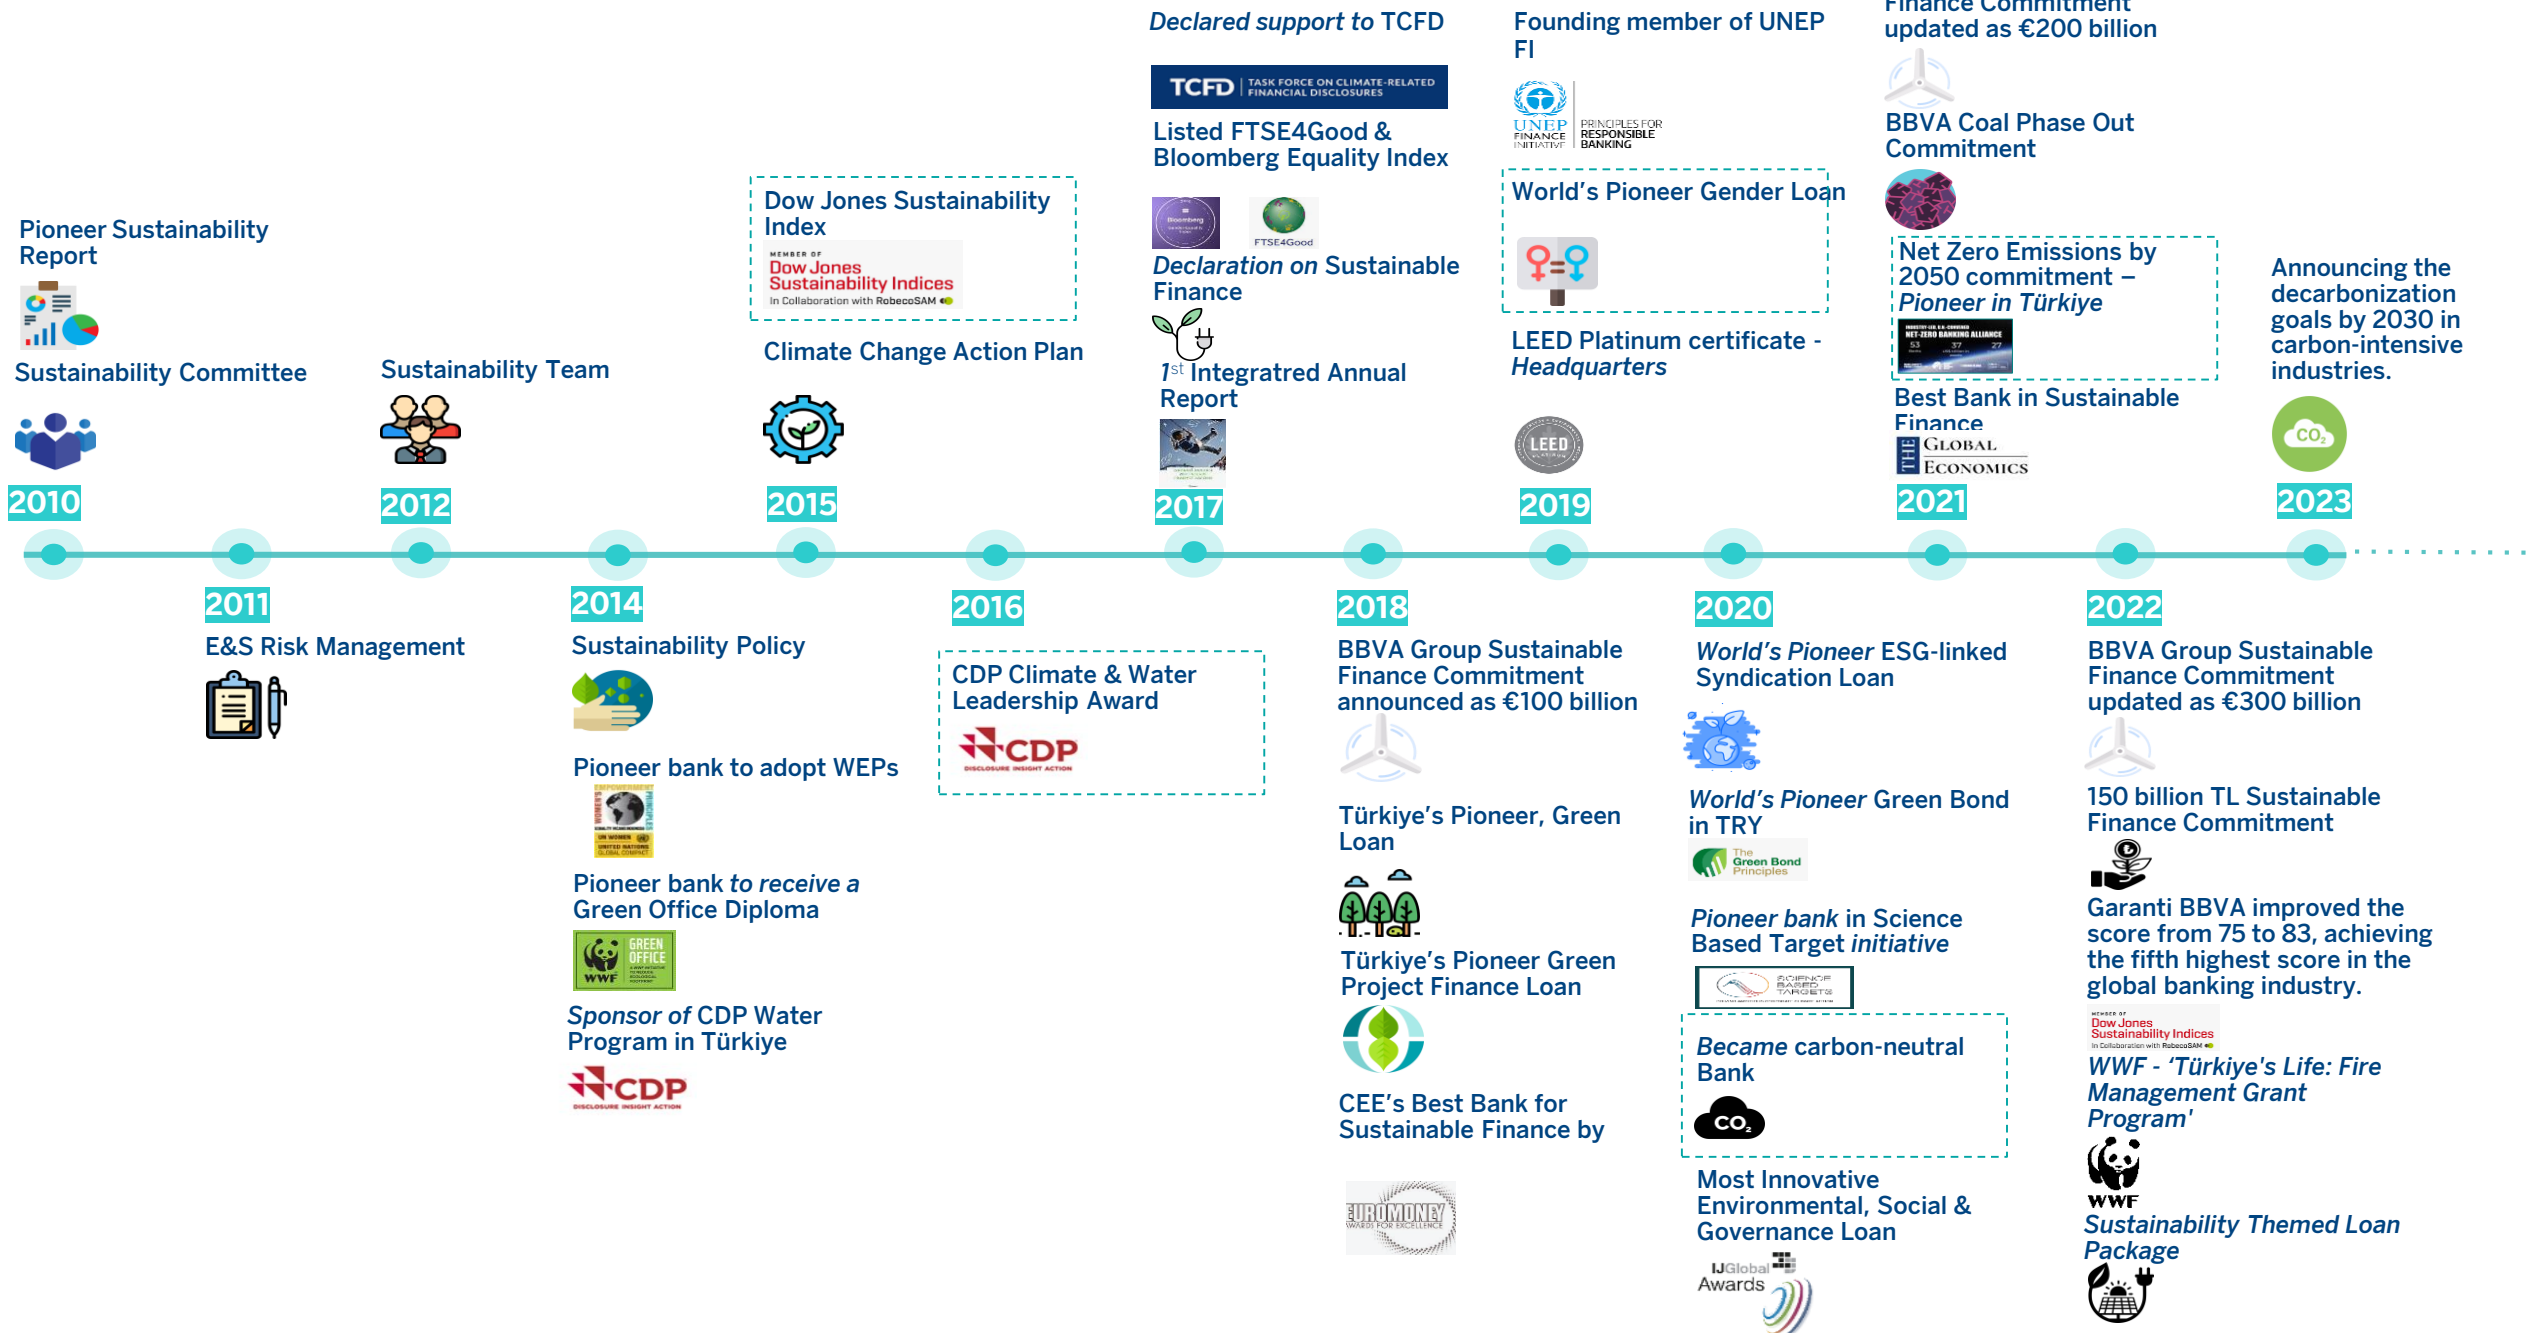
Pioneer Sustainability Report

Sustainability Committee

2010

2011

E&S Risk Management

Sustainability Team

2012

2014

Sustainability Policy

Pioneer bank to adopt WEPs

Pioneer bank to receive a Green Office Diploma

GREEN OFFICE WWF

Sponsor of CDP Water Program in Türkiye

CDP DISCLOSURE INSIGHT ACTION

Dow Jones Sustainability Index

MEMBER OF Dow Jones Sustainability Indices In Collaboration with RobecoSAM

Climate Change Action Plan

2015

2016

CDP Climate & Water Leadership Award

CDP DISCLOSURE INSIGHT ACTION

Declared support to TCFD

TCFD TASK FORCE ON CLIMATE-RELATED FINANCIAL DISCLOSURES

Listed FTSE4Good & Bloomberg Equality Index

FTSE4Good

Declaration on Sustainable Finance

1st Integratred Annual Report

2017

2018

BBVA Group Sustainable Finance Commitment announced as €100 billion

Türkiye's Pioneer, Green Loan

Türkiye's Pioneer Green Project Finance Loan

CEE's Best Bank for Sustainable Finance by

EUROMONEY AWARDS FOR EXCELLENCE

Founding member of UNEP FI

UNEP FINANCE INITIATIVE PRINCIPLES FOR RESPONSIBLE BANKING

World's Pioneer Gender Loan

LEED Platinum certificate - Headquarters

LEED

2019

2020

World's Pioneer ESG-linked Syndication Loan

World's Pioneer Green Bond in TRY

The Green Bond Principles

Pioneer bank in Science Based Target initiative

SCIENCE BASED TARGETS

Became carbon-neutral Bank

CO2

Most Innovative Environmental, Social & Governance Loan

IJGlobal Awards

Finance Commitment updated as €200 billion

BBVA Coal Phase Out Commitment

Net Zero Emissions by 2050 commitment – Pioneer in Türkiye

NET-ZERO BANKING ALLIANCE

Best Bank in Sustainable Finance

GLOBAL ECONOMICS

2021

2022

BBVA Group Sustainable Finance Commitment updated as €300 billion

150 billion TL Sustainable Finance Commitment

Garanti BBVA improved the score from 75 to 83, achieving the fifth highest score in the global banking industry.

Dow Jones Sustainability Indices In Collaboration with RobecoSAM

WWF - 'Türkiye's Life: Fire Management Grant Program'

WWF

Sustainability Themed Loan Package

Announcing the decarbonization goals by 2030 in carbon-intensive industries.

CO2

2023